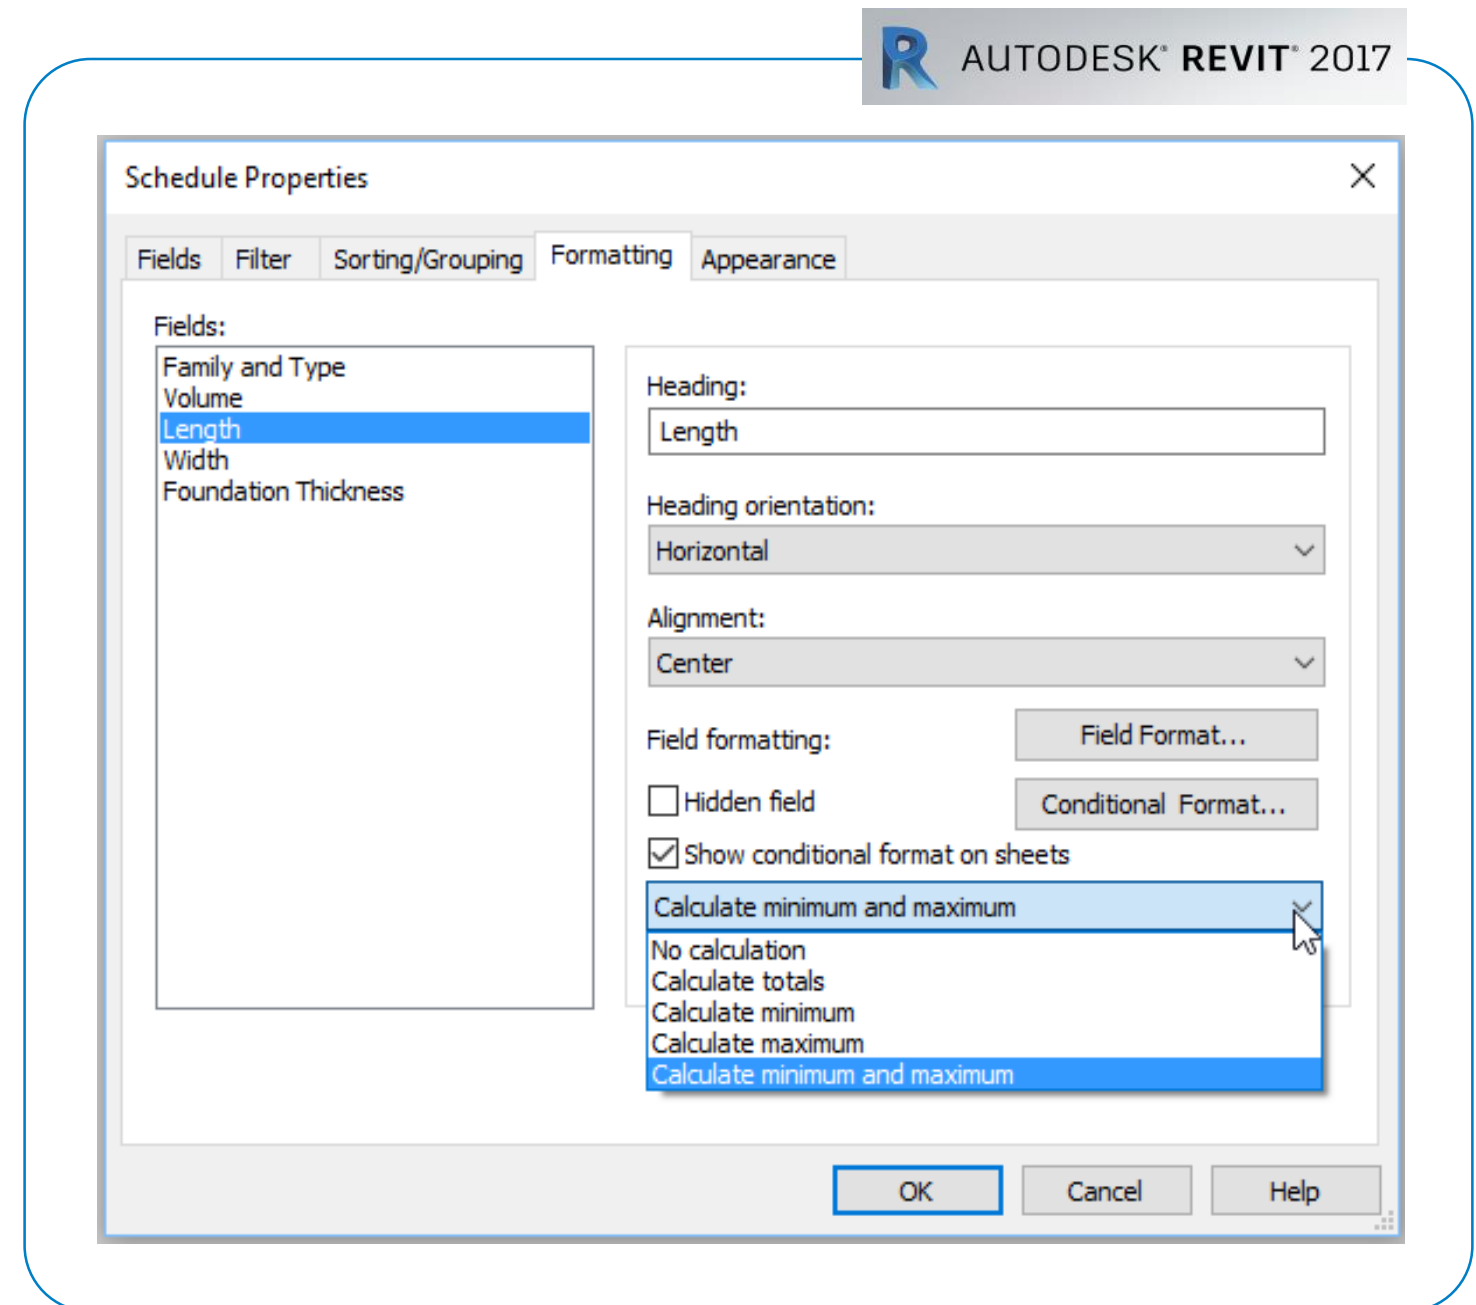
AUTODESK® REVIT® 2017

Schedule Properties

Fields | Filter | Sorting/Grouping | Formatting | Appearance

Fields:
Family and Type
Volume
Length
Width
Foundation Thickness

Heading:
Length

Heading orientation:
Horizontal

Alignment:
Center

Field formatting:
Field Format...

Hidden field
Conditional Format...

Show conditional format on sheets

Calculate minimum and maximum
No calculation
Calculate totals
Calculate minimum
Calculate maximum
Calculate minimum and maximum

OK
Cancel
Help